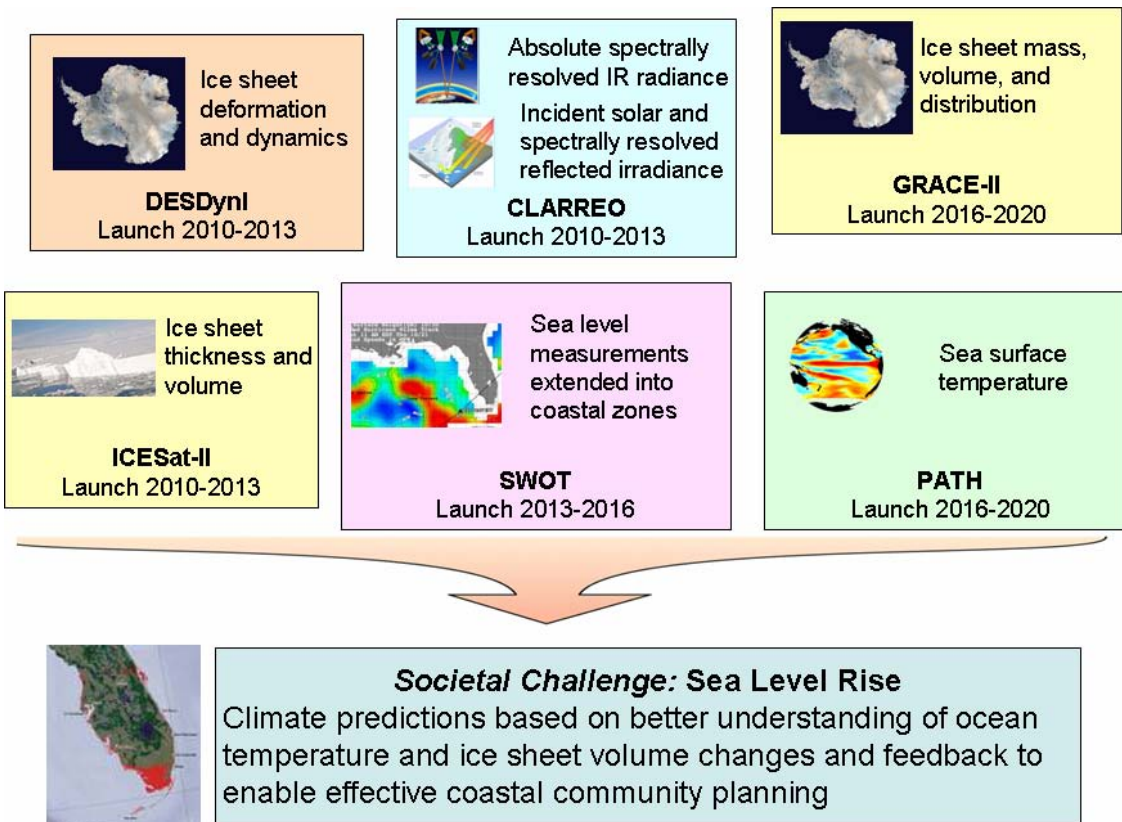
Ice sheet deformation and dynamics

DESDynI
Launch 2010-2013

Absolute spectrally resolved IR radiance

Incident solar and spectrally resolved reflected irradiance

CLARREO
Launch 2010-2013

Ice sheet mass, volume, and distribution

GRACE-II
Launch 2016-2020

Ice sheet thickness and volume

ICESat-II
Launch 2010-2013

Sea level measurements extended into coastal zones

SWOT
Launch 2013-2016

Sea surface temperature

PATH
Launch 2016-2020

*Societal Challenge:* Sea Level Rise
Climate predictions based on better understanding of ocean temperature and ice sheet volume changes and feedback to enable effective coastal community planning